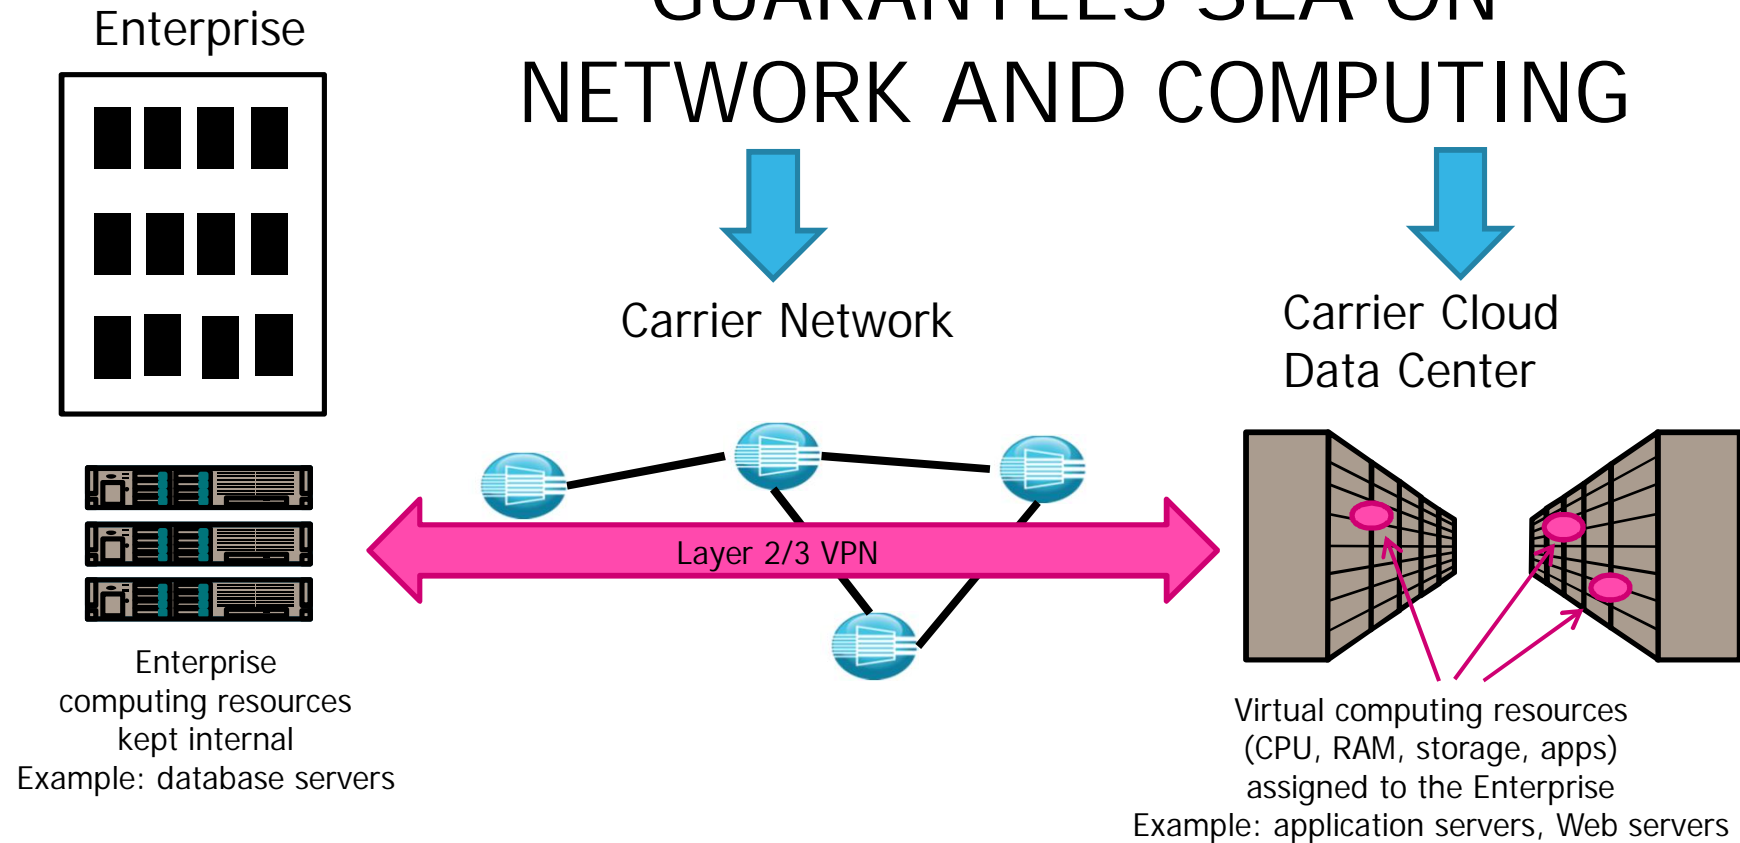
Enterprise

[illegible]
NETWORK AND COMPUTING

Carrier Network

Carrier Cloud
Data Center

Layer 2/3 VPN

Enterprise
computing resources
kept internal
Example: database servers

Virtual computing resources
(CPU, RAM, storage, apps)
assigned to the Enterprise
Example: application servers, Web servers